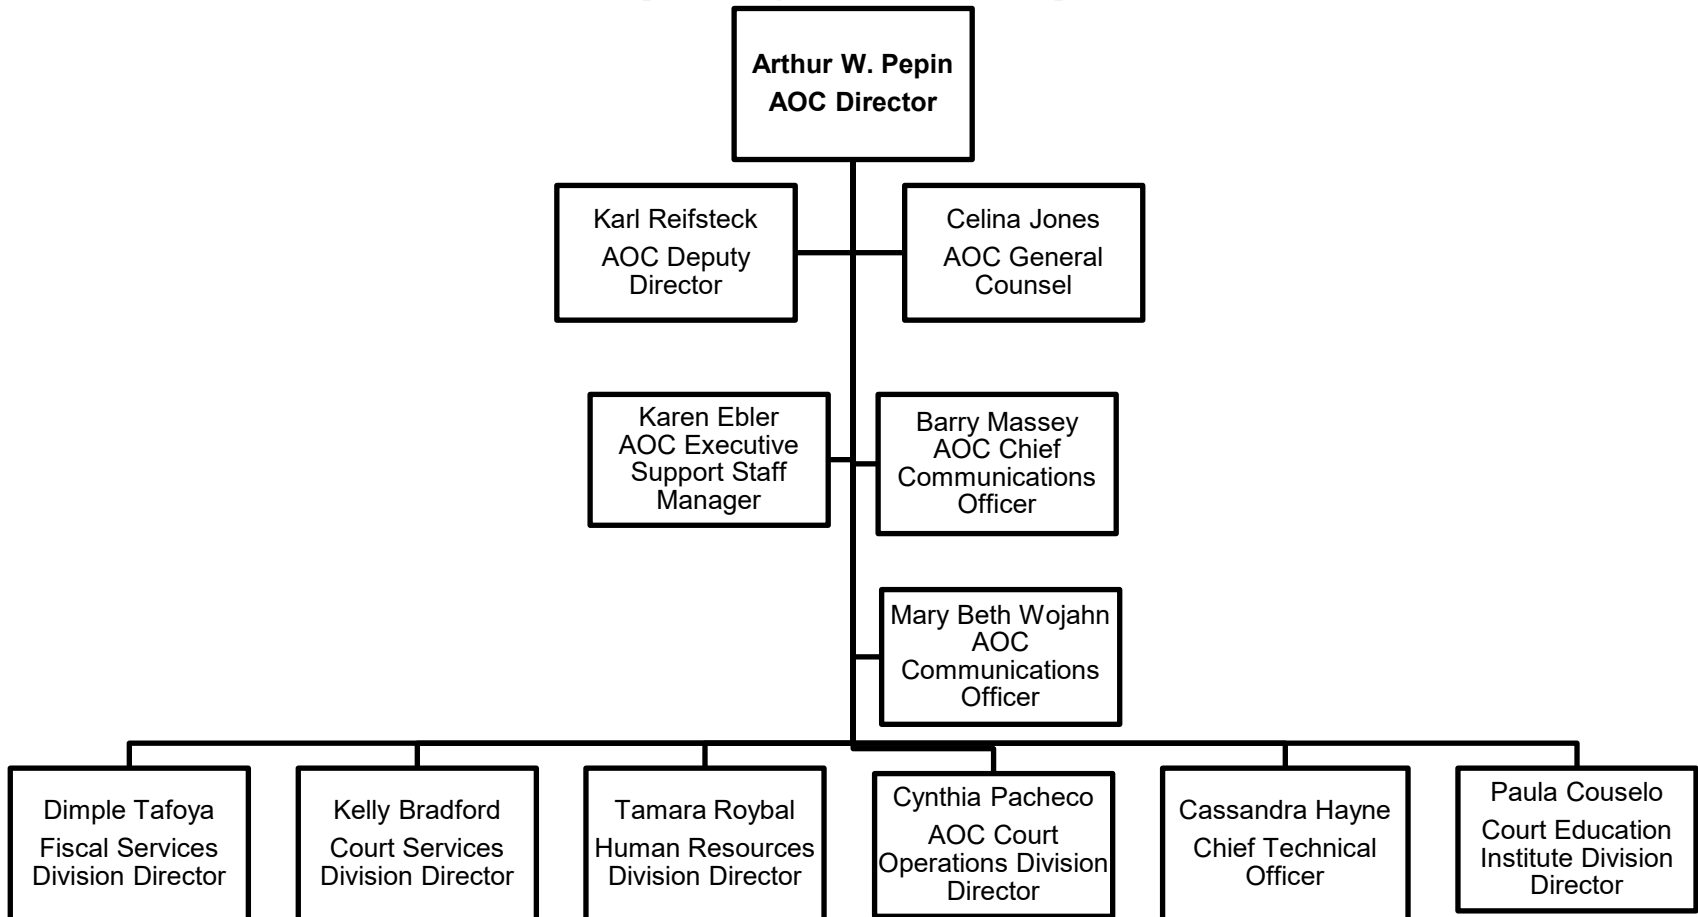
Arthur W. Pepin
AOC Director

Karl Reifsteck
AOC Deputy Director

Celina Jones
AOC General Counsel

Karen Ebler
AOC Executive Support Staff Manager

Barry Massey
AOC Chief Communications Officer

Mary Beth Wojahn
AOC Communications Officer

Dimple Tafoya
Fiscal Services Division Director

Kelly Bradford
Court Services Division Director

Tamara Roybal
Human Resources Division Director

Cynthia Pacheco
AOC Court Operations Division Director

Cassandra Hayne
Chief Technical Officer

Paula Couselo
Court Education Institute Division Director